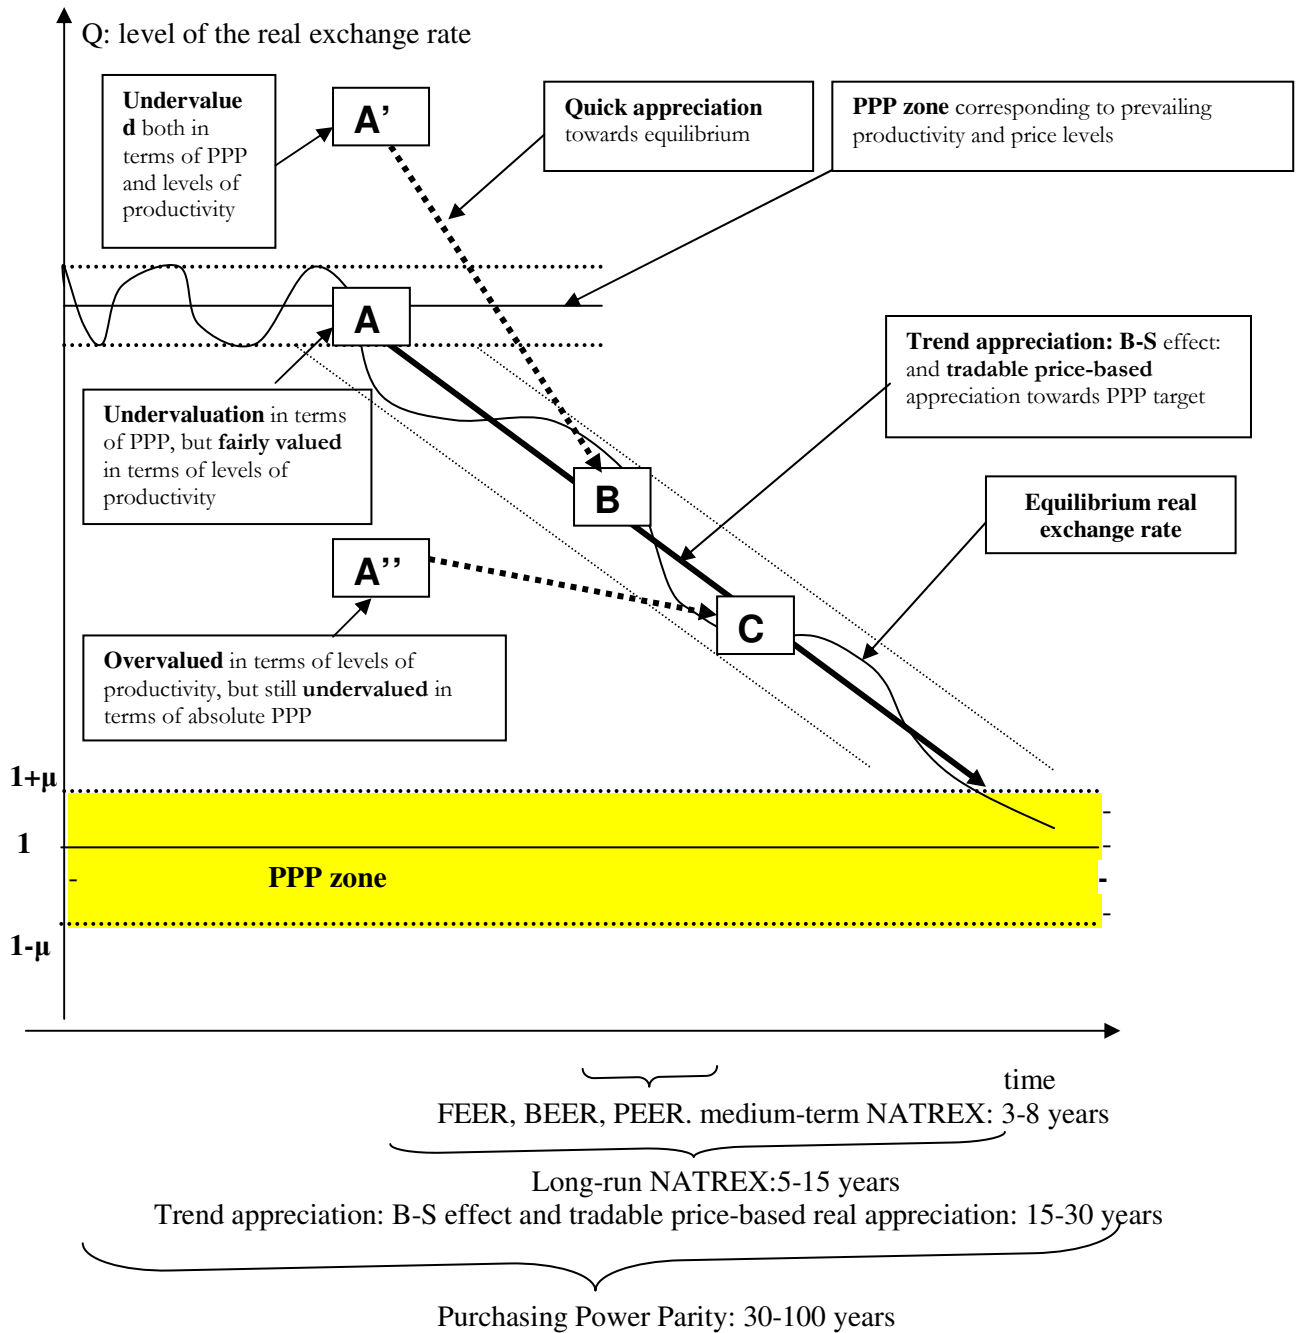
Q: level of the real exchange rate

Undervalued both in terms of PPP and levels of productivity

A'

Quick appreciation towards equilibrium

PPP zone corresponding to prevailing productivity and price levels

A

Trend appreciation: B-S effect: and tradable price-based appreciation towards PPP target

Undervaluation in terms of PPP, but fairly valued in terms of levels of productivity

B

Equilibrium real exchange rate

A''

C

Overvalued in terms of levels of productivity, but still undervalued in terms of absolute PPP

1+µ

1

PPP zone

1-µ

time

FEER, BEER, PEER. medium-term NATREX: 3-8 years

Long-run NATREX:5-15 years

Trend appreciation: B-S effect and tradable price-based real appreciation: 15-30 years

Purchasing Power Parity: 30-100 years